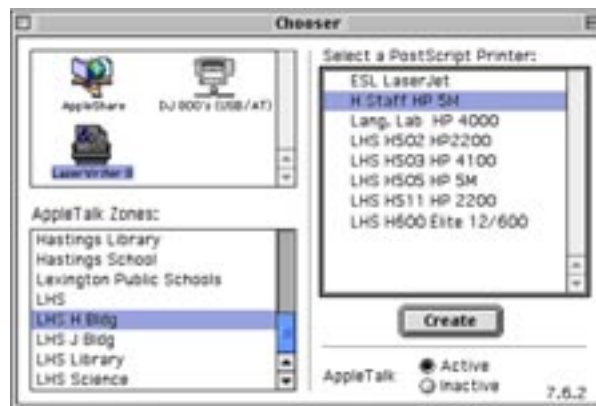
Chooser

AppleShare
DJ 800's (USB/AT)
LaserWriter 8

AppleTalk Zones:
Hastings Library
Hastings School
Lexington Public Schools
LHS
LHS H Bldg
LHS J Bldg
LHS Library
LHS Science

Select a PostScript Printer:
ESL LaserJet
H Staff HP 5M
Lang. Lab HP 4000
LHS H502 HP2200
LHS H503 HP 4100
LHS H505 HP 5M
LHS H511 HP 2200
LHS H600 Elite 12/600

Create

AppleTalk
Active
Inactive

7.6.2